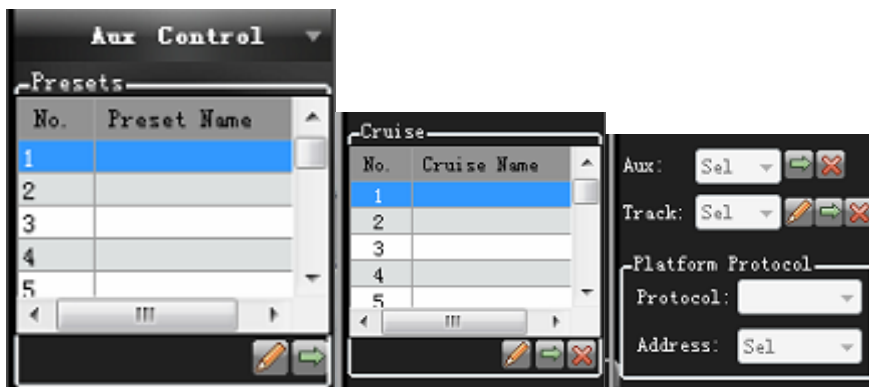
Aux Control

Presets

| No. | Preset Name |
|---|---|
| 1 | |
| 2 | |
| 3 | |
| 4 | |
| 5 | |

Cruise

| No. | Cruise Name |
|---|---|
| 1 | |
| 2 | |
| 3 | |
| 4 | |
| 5 | |

Aux: Sel

Track: Sel

Platform Protocol

Protocol:

Address: Sel